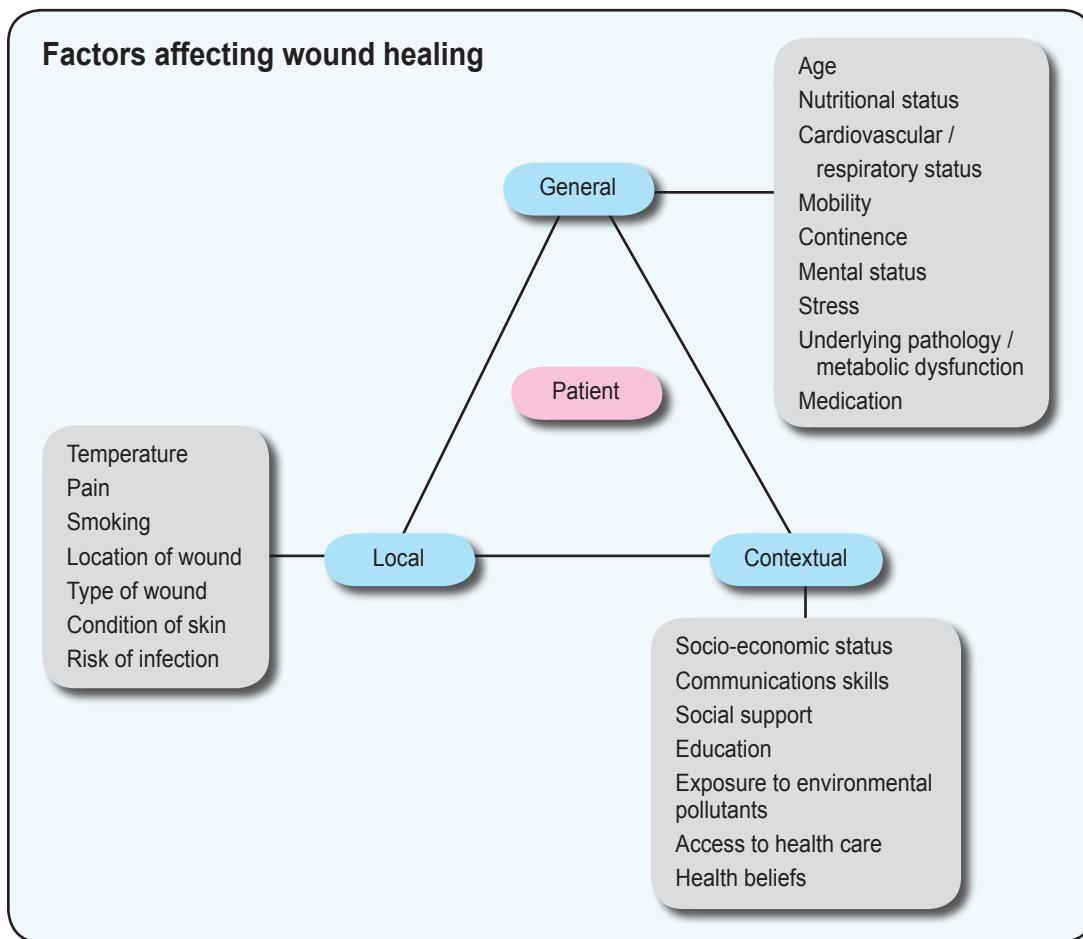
Factors affecting wound healing

Age
Nutritional status
Cardiovascular / respiratory status
Mobility
Continence
Mental status
Stress
Underlying pathology / metabolic dysfunction
Medication

General

Patient

Temperature
Pain
Smoking
Location of wound
Type of wound
Condition of skin
Risk of infection

Local

Contextual

Socio-economic status
Communications skills
Social support
Education
Exposure to environmental pollutants
Access to health care
Health beliefs